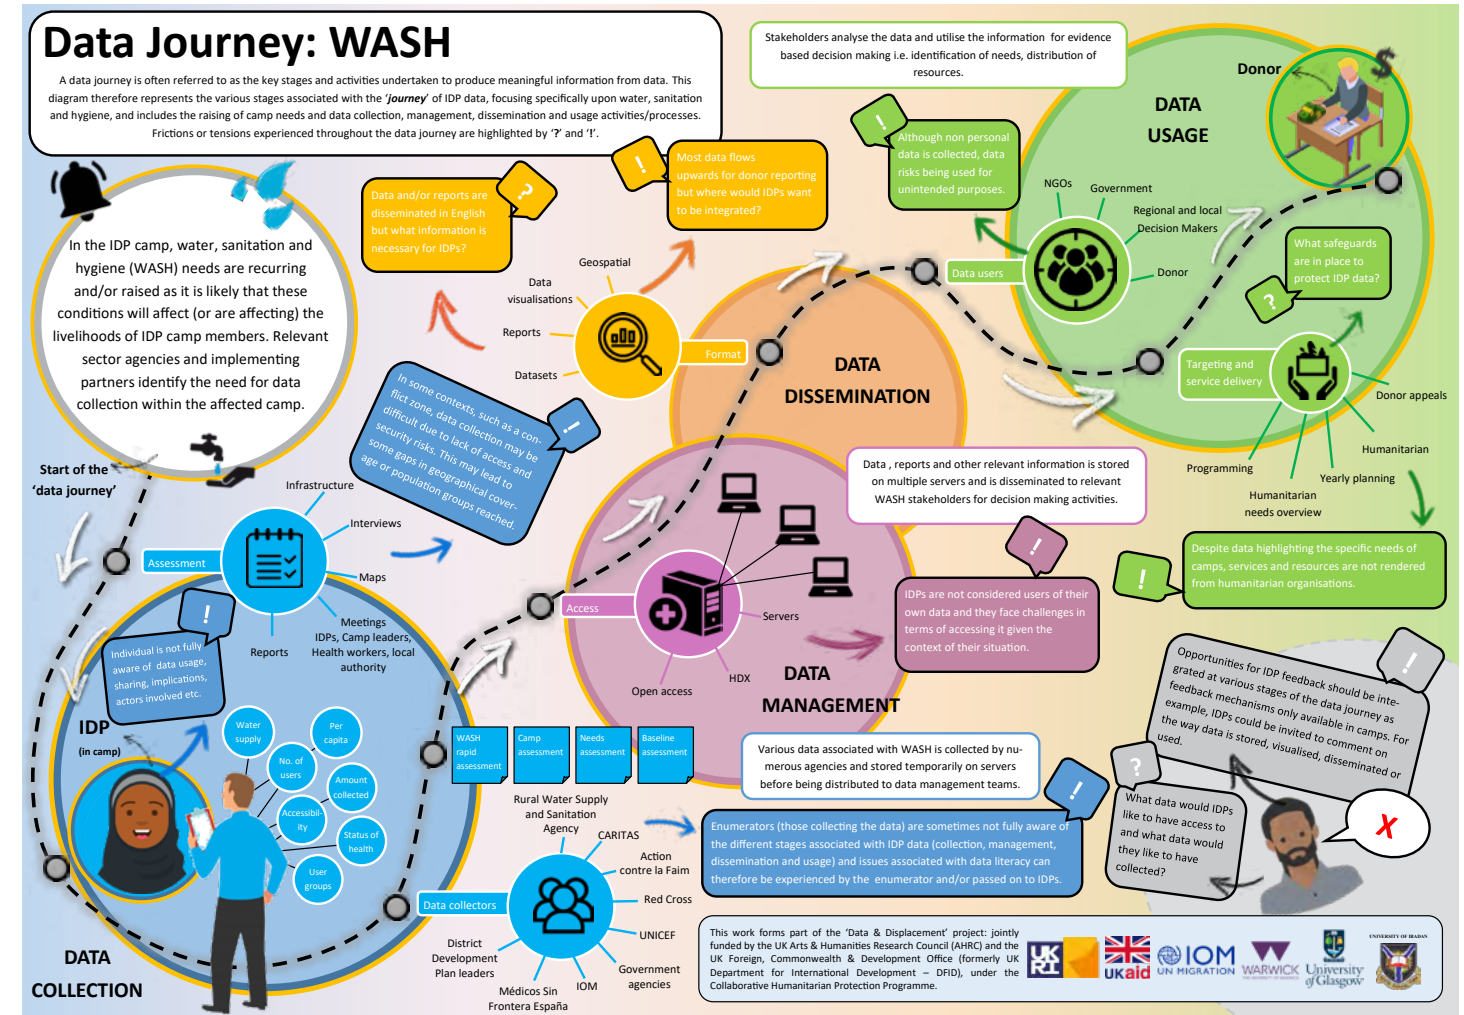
Data Journey: WASH

A data journey is often referred to as the key stages and activities undertaken to produce meaningful information from data. This diagram therefore represents the various stages associated with the '*journey*' of IDP data, focusing specifically upon water, sanitation and hygiene, and includes the raising of camp needs and data collection, management, dissemination and usage activities/processes. Frictions or tensions experienced throughout the data journey are highlighted by '?' and '!'.

Stakeholders analyse the data and utilise the information for evidence based decision making i.e. identification of needs, distribution of resources.

Donor

DATA USAGE

In the IDP camp, water, sanitation and hygiene (WASH) needs are recurring and/or raised as it is likely that these conditions will affect (or are affecting) the livelihoods of IDP camp members. Relevant sector agencies and implementing partners identify the need for data collection within the affected camp.

Data and/or reports are disseminated in English but what information is necessary for IDPs?

Most data flows upwards for donor reporting but where would IDPs want to be integrated?

Although non personal data is collected, data risks being used for unintended purposes.

NGOs
Government
Regional and local Decision Makers
Donor
Data users

What safeguards are in place to protect IDP data?

Targeting and service delivery

Donor appeals
Humanitarian
Yearly planning
Programming
Humanitarian needs overview

Geospatial
Data visualisations
Reports
Datasets
Format

DATA DISSEMINATION

In some contexts, such as a conflict zone, data collection may be difficult due to lack of access and security risks. This may lead to some gaps in geographical coverage or population groups reached.

Start of the 'data journey'

Infrastructure
Interviews
Assessment
Maps
Meetings
IDPs, Camp leaders, Health workers, local authority
Reports

Individual is not fully aware of data usage, sharing, implications, actors involved etc.

IDP (in camp)

Water supply
Per capita
No. of users
Amount collected
Accessibility
Status of health
User groups

Data , reports and other relevant information is stored on multiple servers and is disseminated to relevant WASH stakeholders for decision making activities.

Despite data highlighting the specific needs of camps, services and resources are not rendered from humanitarian organisations.

Access
Servers
Open access
HDX

DATA MANAGEMENT

IDPs are not considered users of their own data and they face challenges in terms of accessing it given the context of their situation.

Opportunities for IDP feedback should be integrated at various stages of the data journey as feedback mechanisms only available in camps. For example, IDPs could be invited to comment on the way data is stored, visualised, disseminated or used.

WASH rapid assessment
Camp assessment
Needs assessment
Baseline assessment

Various data associated with WASH is collected by numerous agencies and stored temporarily on servers before being distributed to data management teams.

What data would IDPs like to have access to and what data would they like to have collected?

X

Rural Water Supply and Sanitation Agency
CARITAS
Action contre la Faim
Red Cross
UNICEF
Government agencies
IOM
Médicos Sin Frontera España
District Development Plan leaders
Data collectors

Enumerators (those collecting the data) are sometimes not fully aware of the different stages associated with IDP data (collection, management, dissemination and usage) and issues associated with data literacy can therefore be experienced by the enumerator and/or passed on to IDPs.

DATA COLLECTION

This work forms part of the 'Data & Displacement' project: jointly funded by the UK Arts & Humanities Research Council (AHRC) and the UK Foreign, Commonwealth & Development Office (formerly UK Department for International Development – DFID), under the Collaborative Humanitarian Protection Programme.

UKRI
UKaid
IOM UN MIGRATION
WARWICK
University of Glasgow
UNIVERSITY OF IBADAN